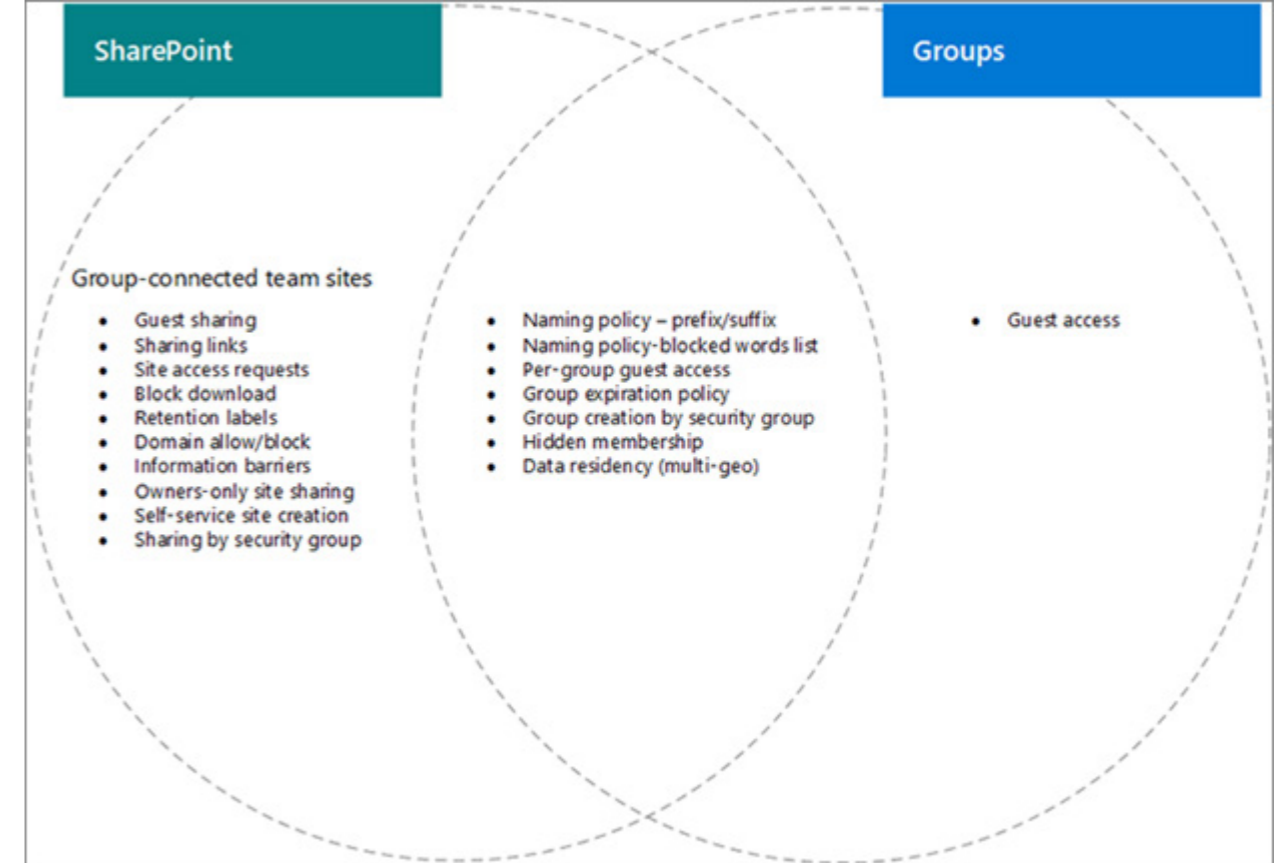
SharePoint

Groups

Group-connected team sites

- Guest sharing
- Sharing links
- Site access requests
- Block download
- Retention labels
- Domain allow/block
- Information barriers
- Owners-only site sharing
- Self-service site creation
- Sharing by security group

- Naming policy – prefix/suffix
- Naming policy-blocked words list
- Per-group guest access
- Group expiration policy
- Group creation by security group
- Hidden membership
- Data residency (multi-geo)

- Guest access